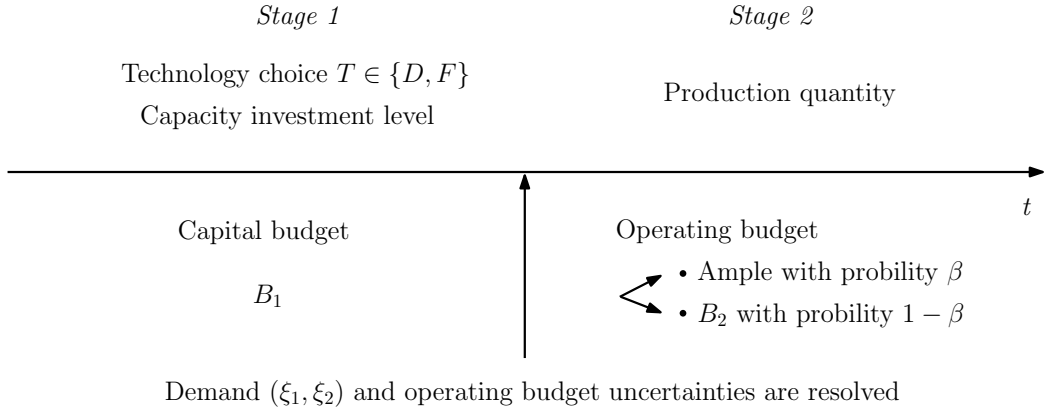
*Stage 1*

Technology choice $T \in \{D, F\}$

Capacity investment level

*Stage 2*

Production quantity

$t$

Capital budget

$B_1$

Operating budget

• Ample with probility $\beta$

• $B_2$ with probility $1 - \beta$

Demand $(\xi_1, \xi_2)$ and operating budget uncertainties are resolved